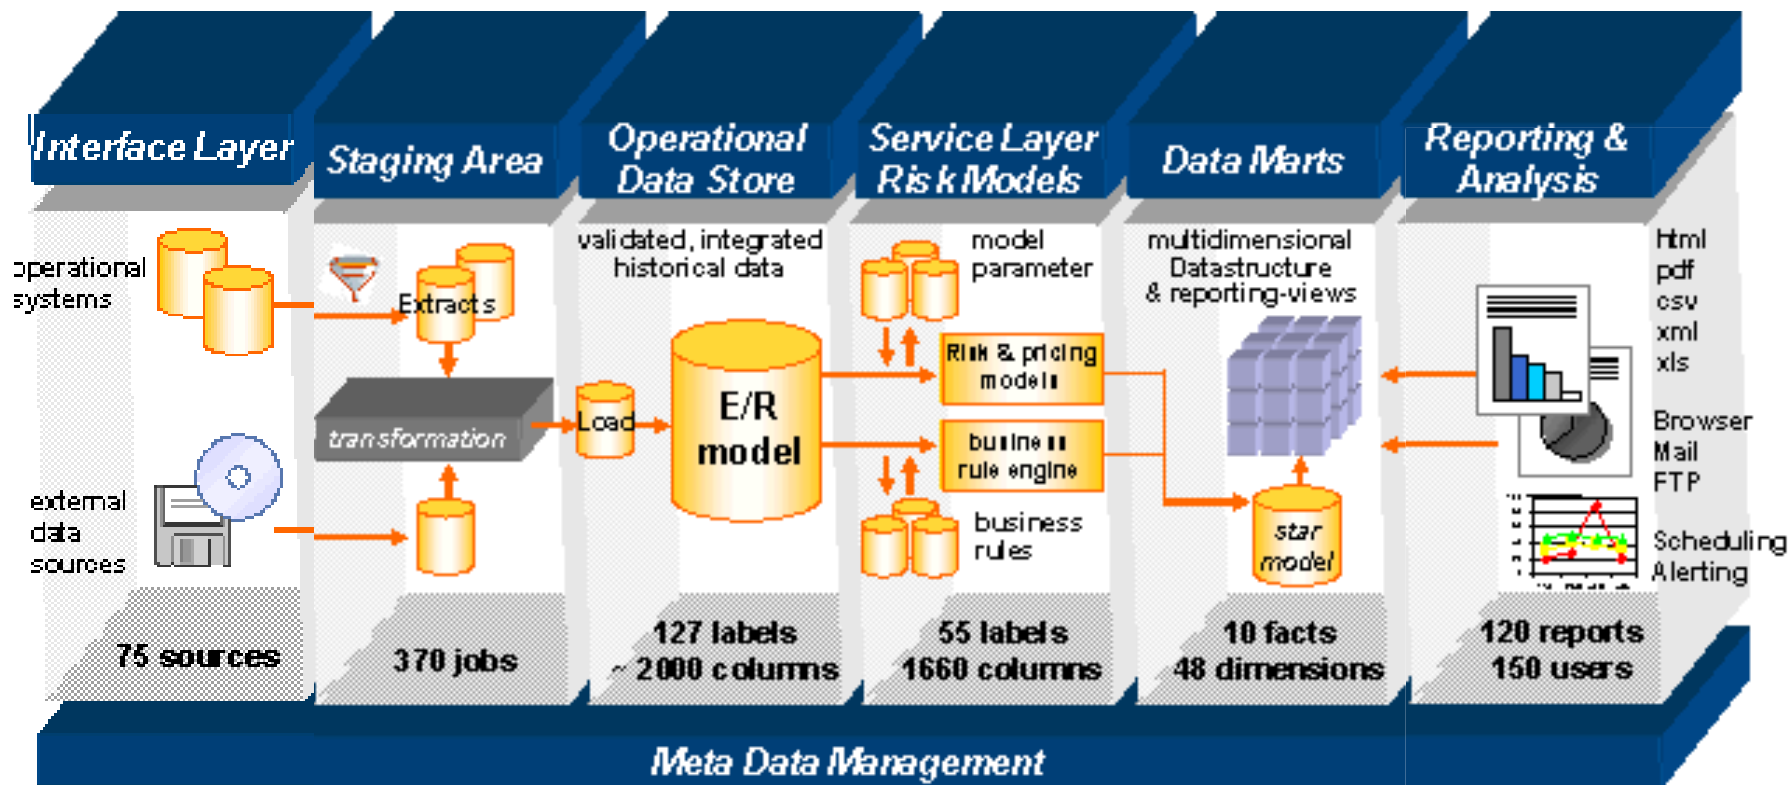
Interface Layer

operational systems

external data sources

75 sources

Staging Area

Extracts

transformation

370 jobs

Operational Data Store

validated, integrated historical data

Load

E/R model

127 labels
~ 2000 columns

Service Layer Risk Models

model parameter

Risk & pricing models

business rule engine

business rules

55 labels
1660 columns

Data Marts

multidimensional Datastructure & reporting-views

star model

10 facts
48 dimensions

Reporting & Analysis

Html
pdf
csv
xml
xls

Browser
Mail
FTP

Scheduling
Alerting

120 reports
150 users

Meta Data Management